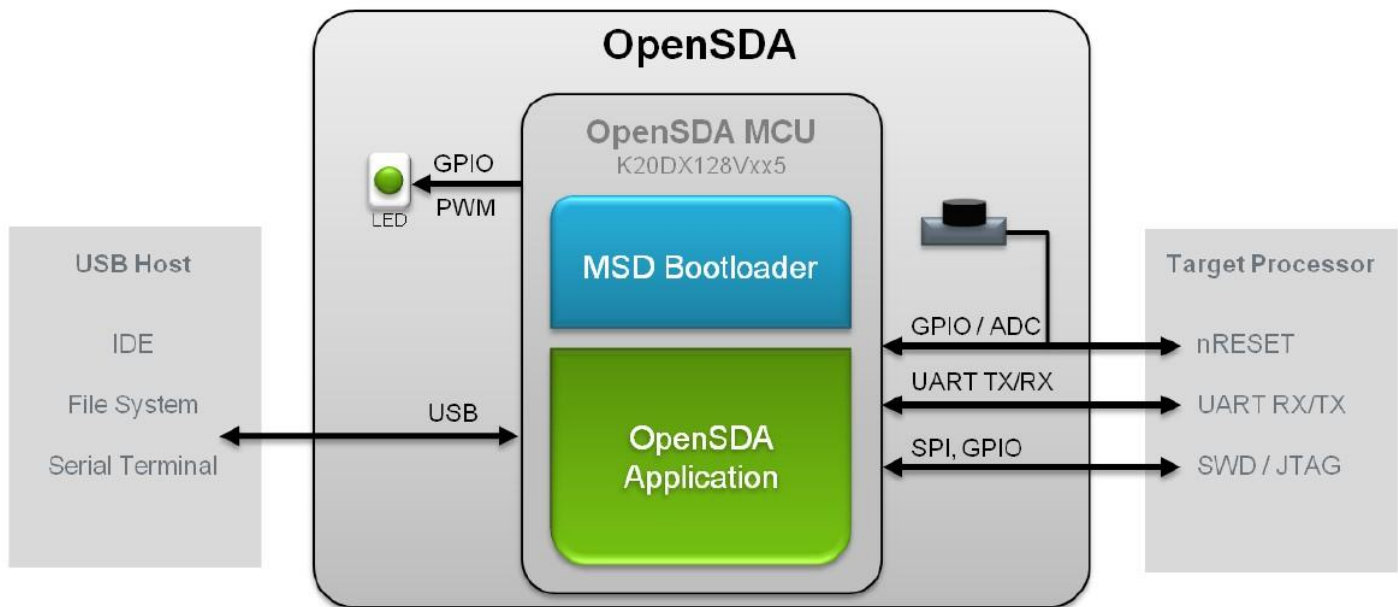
OpenSDA

OpenSDA MCU
K20DX128Vxx5

GPIO
PWM
LED

MSD Bootloader

OpenSDA Application

USB Host
IDE
File System
Serial Terminal

USB

GPIO / ADC
UART TX/RX
SPI, GPIO

Target Processor
nRESET
UART RX/TX
SWD / JTAG